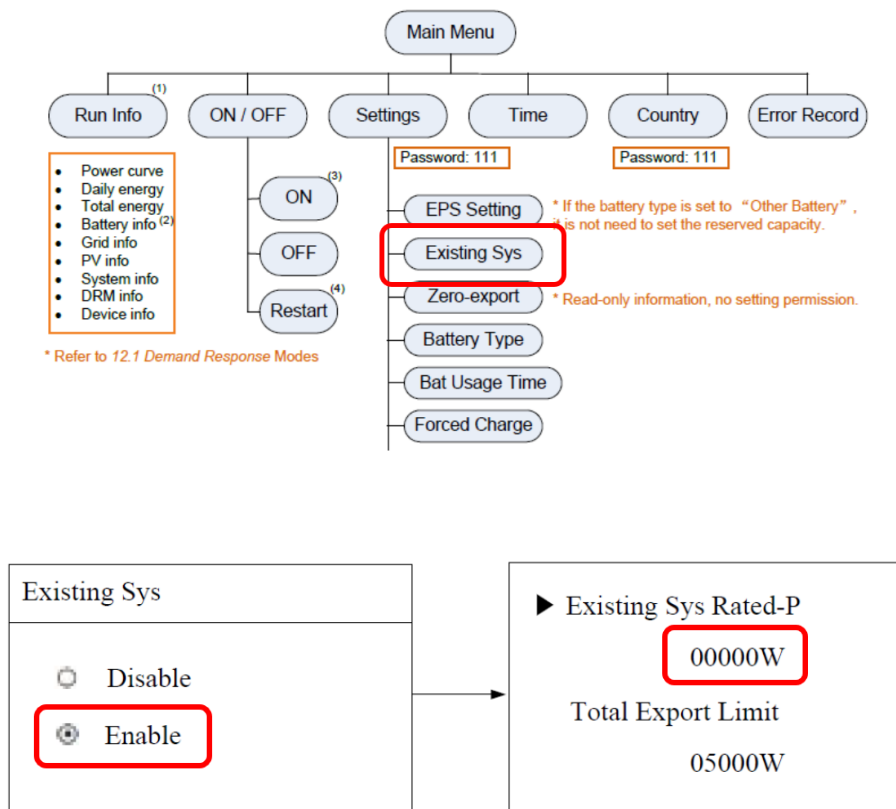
Main Menu

Run Info $^{(1)}$

ON / OFF

Settings

Time

Country

Error Record

Password: 111

Password: 111

- Power curve
- Daily energy
- Total energy
- Battery info $^{(2)}$
- Grid info
- PV info
- System info
- DRM info
- Device info

* Refer to 12.1 Demand Response Modes

ON $^{(3)}$

OFF

Restart $^{(4)}$

EPS Setting

* If the battery type is set to “Other Battery”, it is not need to set the reserved capacity.

Existing Sys

Zero-export

* Read-only information, no setting permission.

Battery Type

Bat Usage Time

Forced Charge

Existing Sys

Disable

Enable

▶ Existing Sys Rated-P

00000W

Total Export Limit

05000W